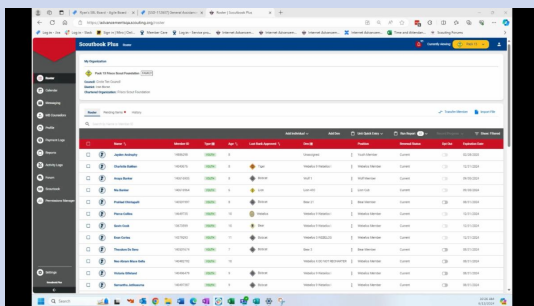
Scoutbook Plus

Roster

My Organization

Pack 13 Pines Scout Foundation

Roster

Name

Member ID

Type

Age

Last Rank Approved

Den

Position

Renewal Status

Expiration Date

Jayden Anthony

Charlotte Baldwin

Tiger

Bobcat

Lion

Bobcat

Wolf

Bear

Webelos

Webelos

Webelos

Current

Settings

Search